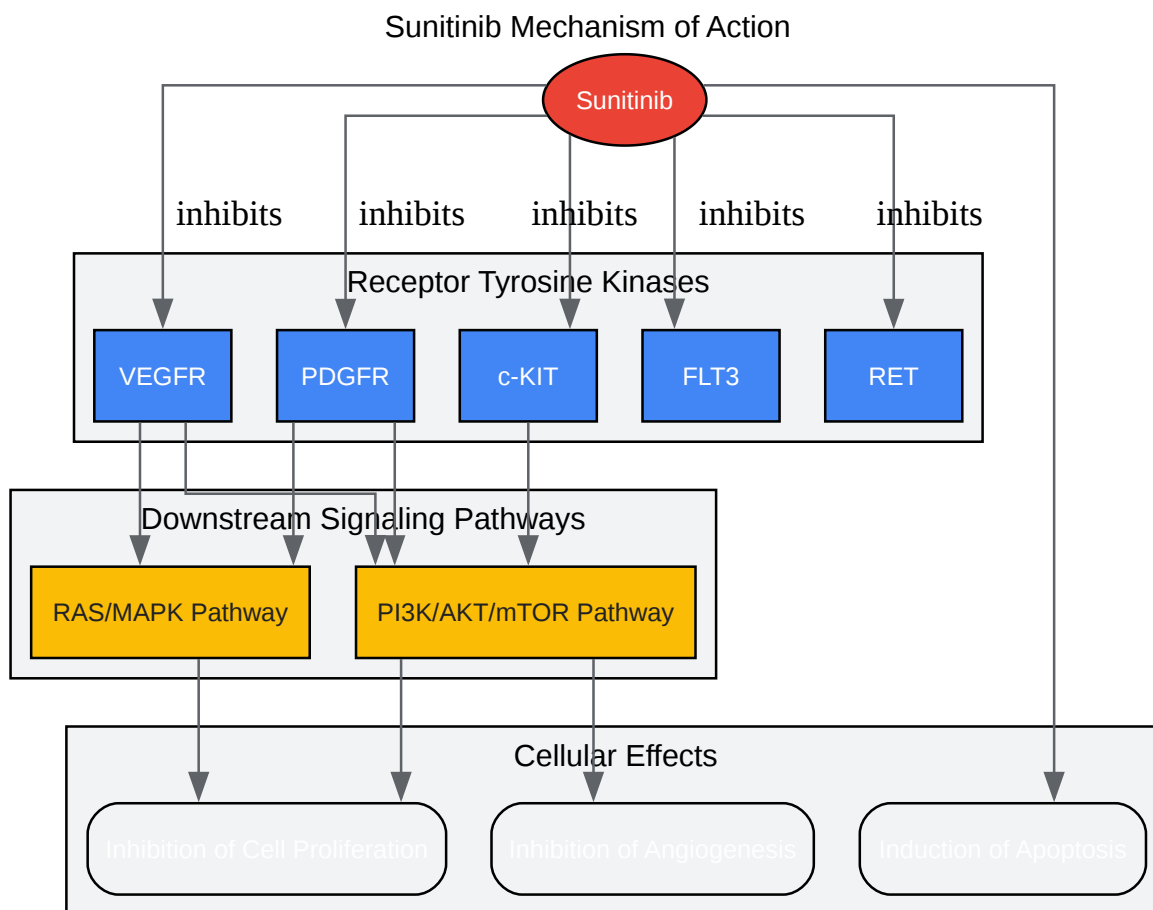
Sunitinib Mechanism of Action

Sunitinib

inhibits inhibits inhibits inhibits inhibits

Receptor Tyrosine Kinases

VEGFR PDGFR c-KIT FLT3 RET

Downstream Signaling Pathways

RAS/MAPK Pathway PI3K/AKT/mTOR Pathway

Cellular Effects

Inhibition of Cell Proliferation Inhibition of Angiogenesis Induction of Apoptosis